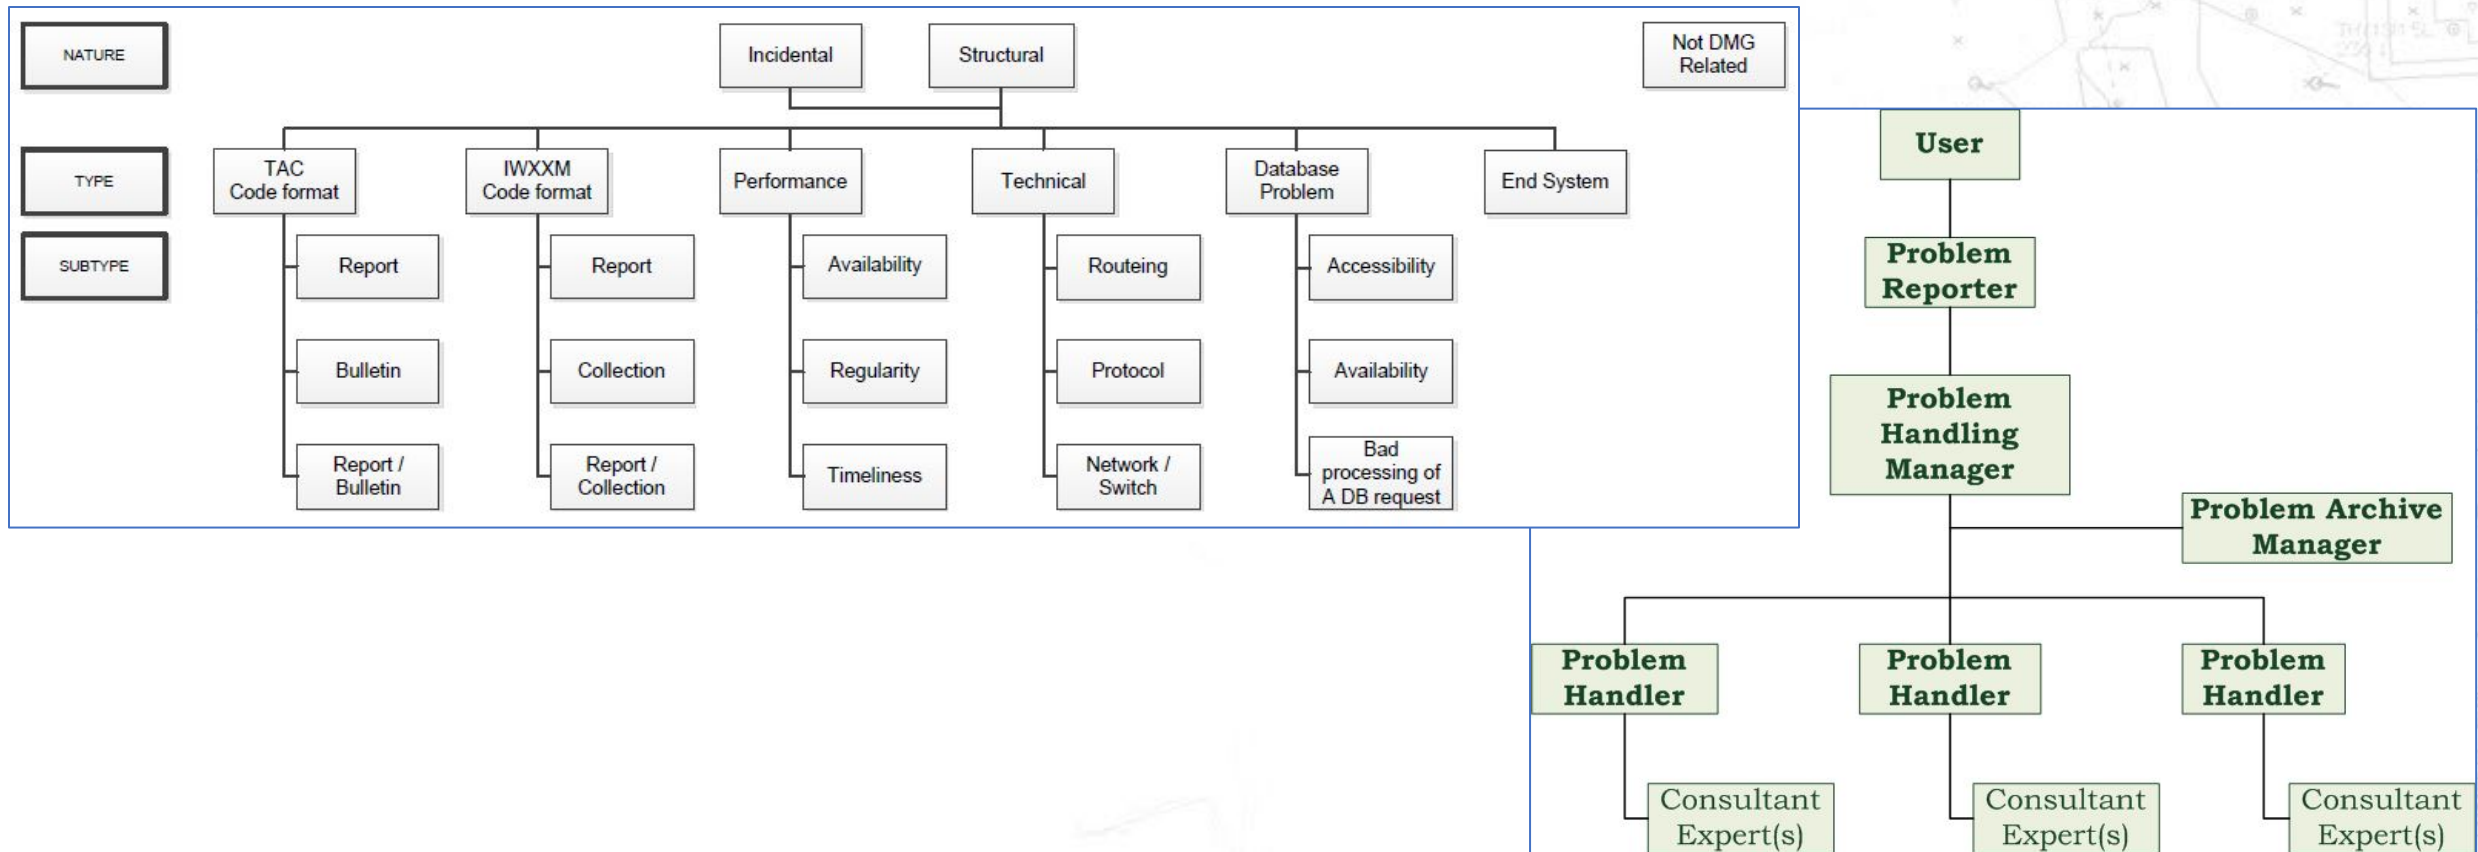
NATURE

TYPE

SUBTYPE

Incidental

Structural

Not DMG Related

TAC Code format

Report

Bulletin

Report / Bulletin

IWXXM Code format

Report

Collection

Report / Collection

Performance

Availability

Regularity

Timeliness

Technical

Routeing

Protocol

Network / Switch

Database Problem

Accessibility

Availability

Bad processing of A DB request

End System

User

Problem Reporter

Problem Handling Manager

Problem Archive Manager

Problem Handler

Consultant Expert(s)

Problem Handler

Consultant Expert(s)

Problem Handler

Consultant Expert(s)